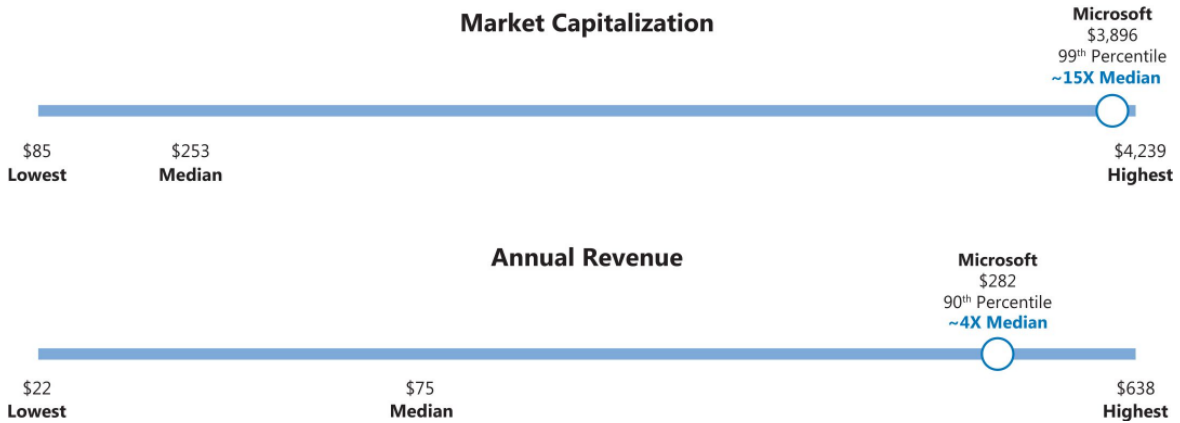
Market Capitalization

Microsoft
$3,896
99$^{th}$ Percentile
~15X Median

$85
Lowest

$253
Median

$4,239
Highest

Annual Revenue

Microsoft
$282
90$^{th}$ Percentile
~4X Median

$22
Lowest

$75
Median

$638
Highest